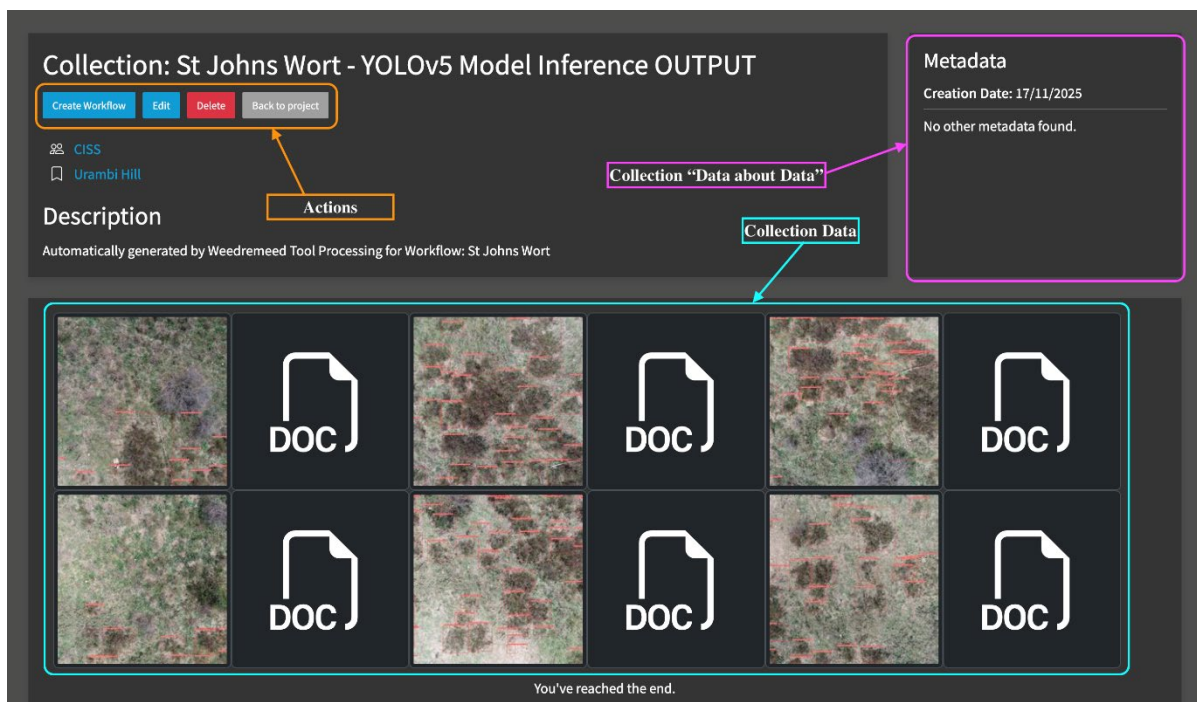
Collection: St Johns Wort - YOLOv5 Model Inference OUTPUT

Create Workflow Edit Delete Back to project

CISS

Urambi Hill

Actions

Description

Automatically generated by Weedremeed Tool Processing for Workflow: St Johns Wort

Metadata

Creation Date: 17/11/2025

No other metadata found.

Collection "Data about Data"

Collection Data

DOC

DOC

DOC

DOC

DOC

DOC

You've reached the end.